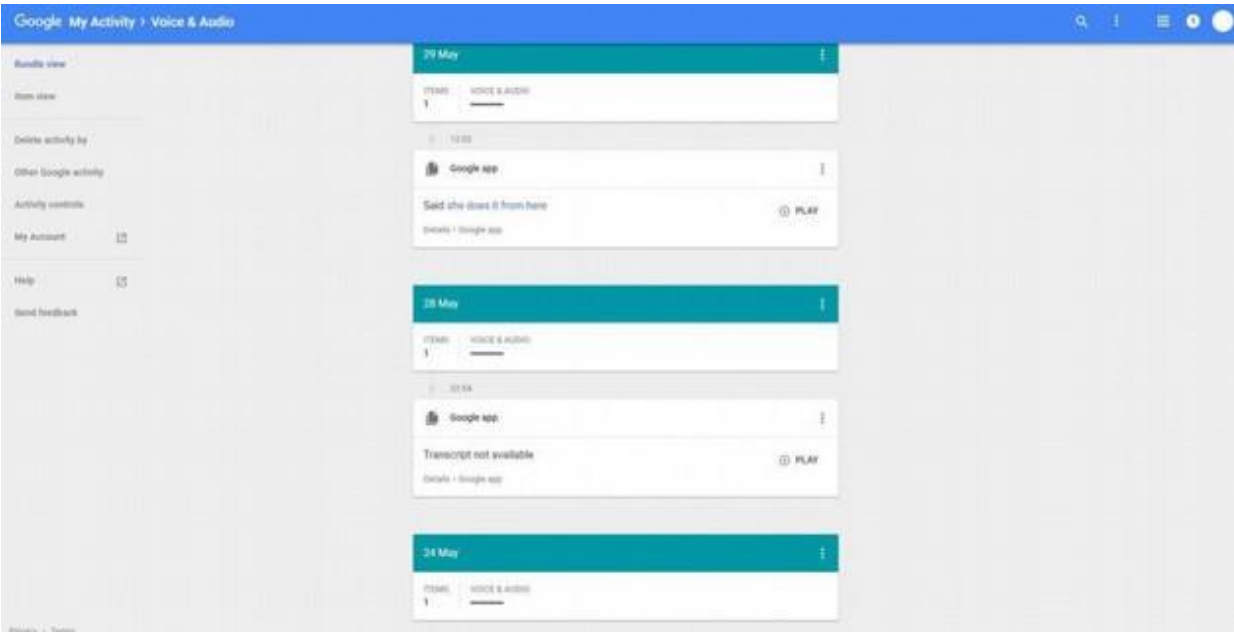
Google My Activity > Voice & Audio

Bundle view

Item view

Delete activity by

Other Google activity

Activity controls

My Account

Help

Send feedback

29 May

ITEMS 1

VOICE & AUDIO

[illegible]

Google app

Said she does it from here

PLAY

Details · Google app

28 May

ITEMS 1

VOICE & AUDIO

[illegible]

Google app

Transcript not available

PLAY

Details · Google app

24 May

ITEMS 1

VOICE & AUDIO

Privacy · Terms